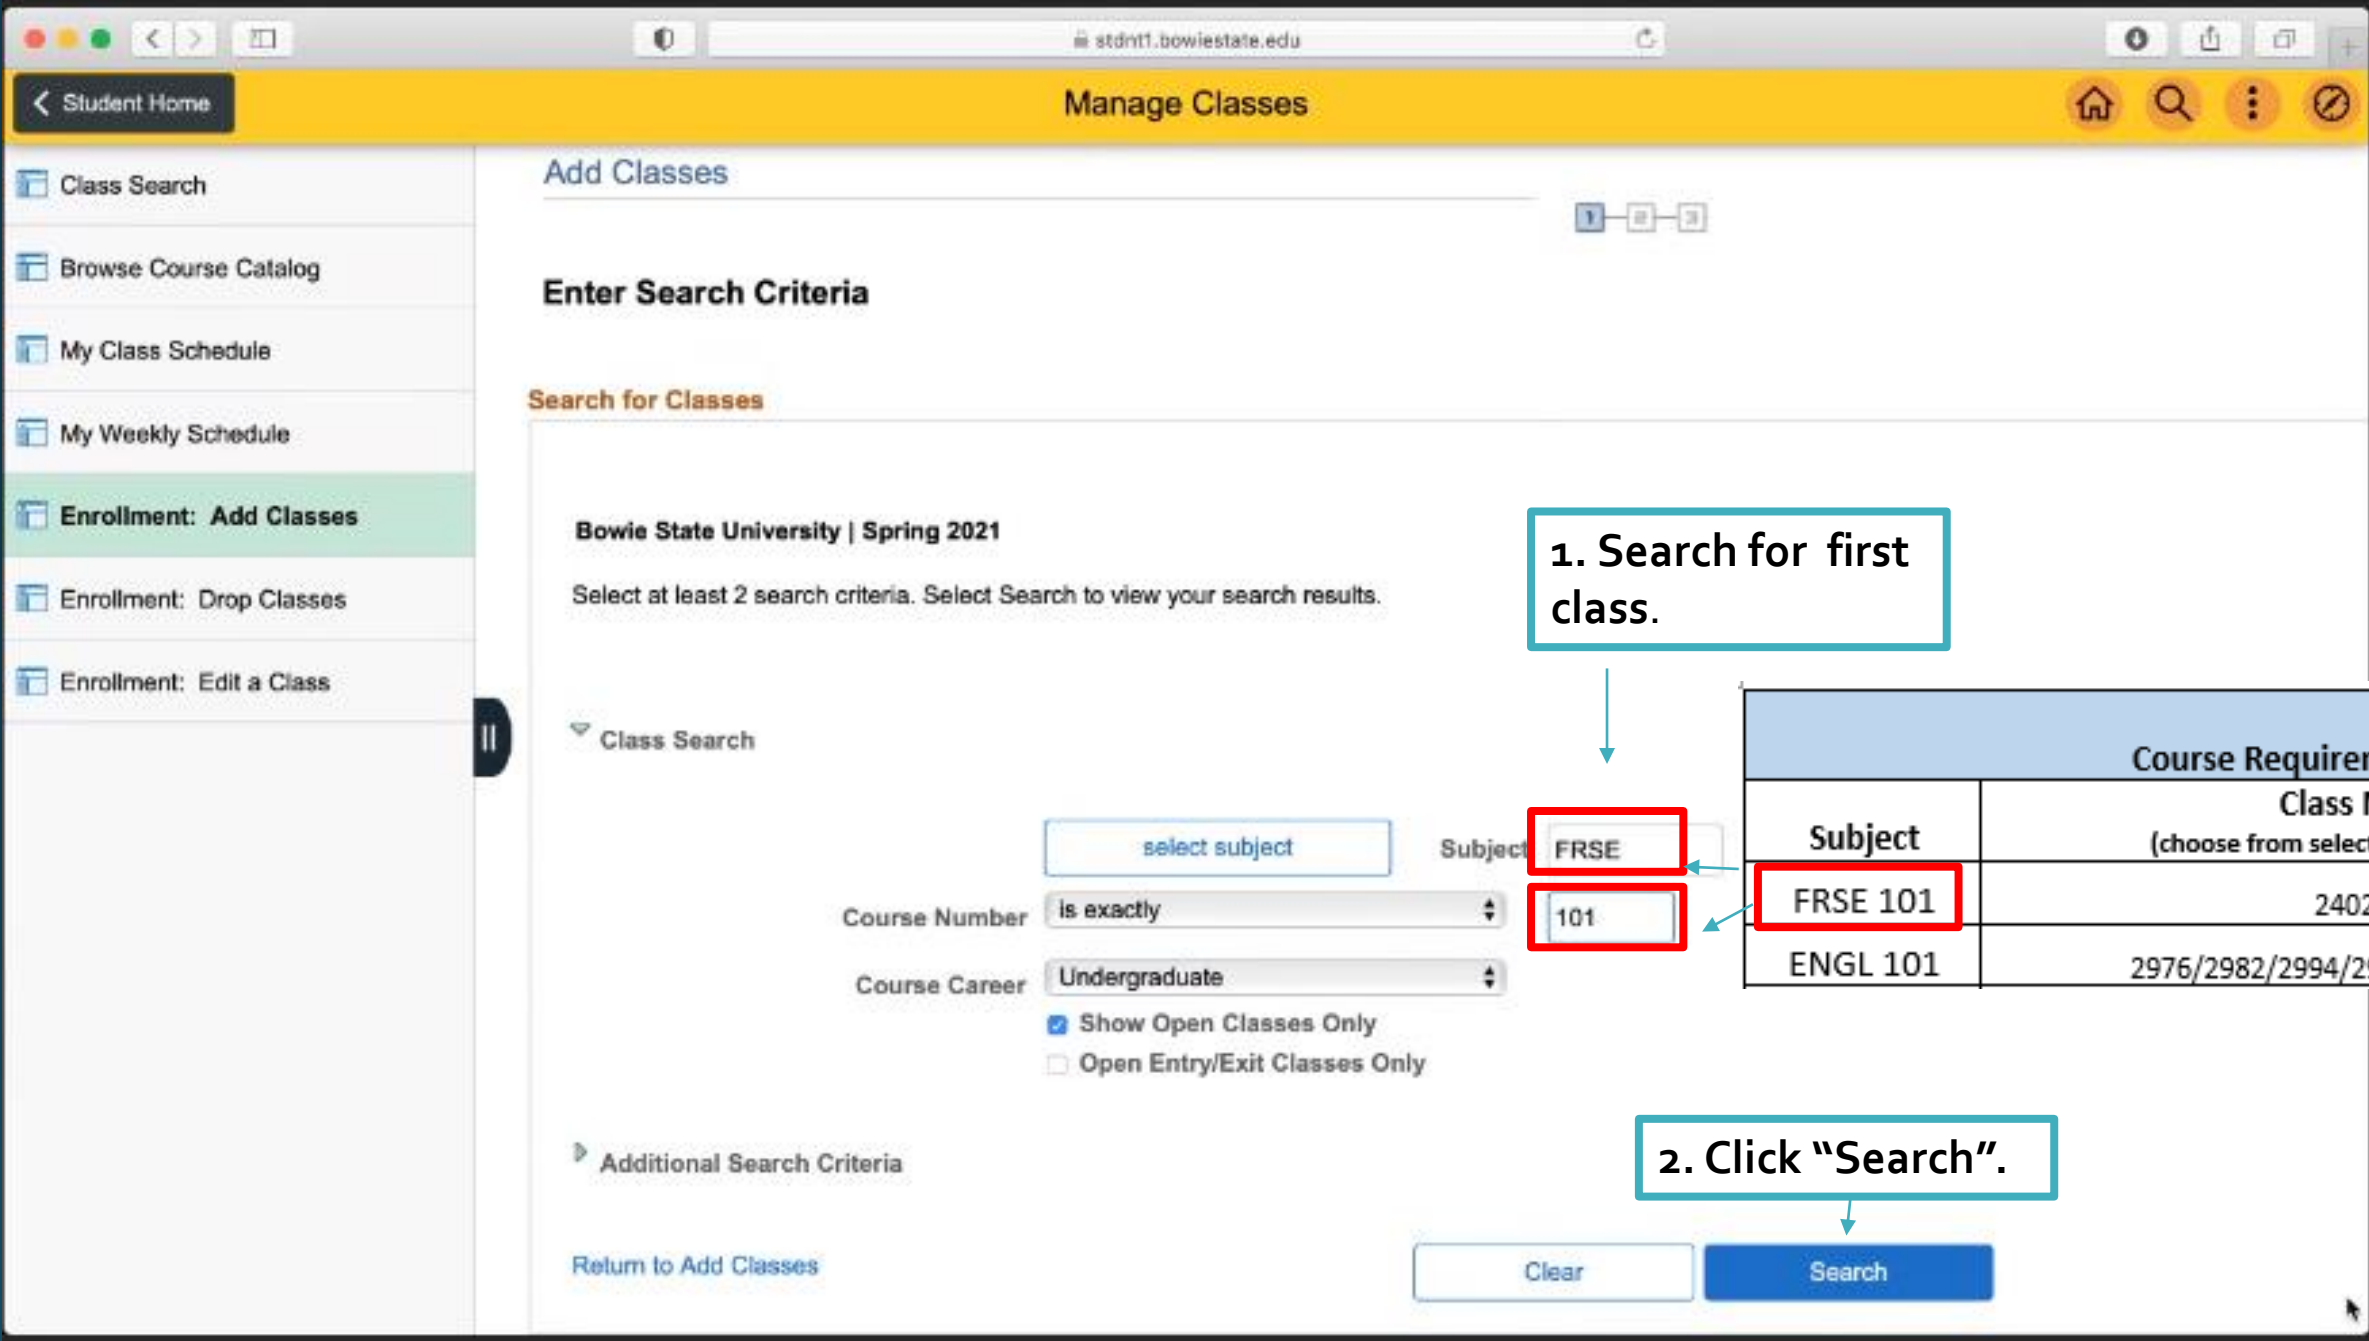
stdnt1.bowiestate.edu

Student Home

Manage Classes

Class Search

Browse Course Catalog

My Class Schedule

My Weekly Schedule

Enrollment: Add Classes

Enrollment: Drop Classes

Enrollment: Edit a Class

Add Classes

1 2 3

Enter Search Criteria

Search for Classes

Bowie State University | Spring 2021

Select at least 2 search criteria. Select Search to view your search results.

Class Search

select subject

Subject FRSE

Course Number is exactly 101

Course Career Undergraduate

Show Open Classes Only

Open Entry/Exit Classes Only

Additional Search Criteria

Return to Add Classes

Clear

Search

1. Search for first class.

2. Click "Search".

| Course Requirer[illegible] | |
|---|---|
| Subject | Class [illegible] (choose from selec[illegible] |
| FRSE 101 | 2402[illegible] |
| ENGL 101 | 2976/2982/2994/2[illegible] |